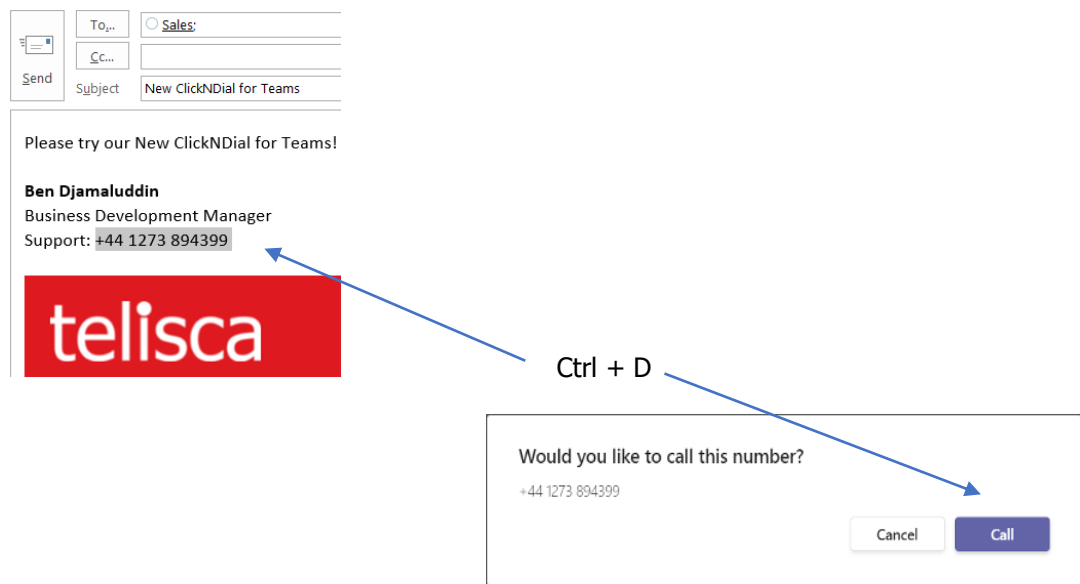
Send

To...

Sales;

Cc...

Subject

New ClickNDial for Teams

Please try our New ClickNDial for Teams!

**Ben Djamaluddin**
Business Development Manager
Support: +44 1273 894399

telisca

Ctrl + D

Would you like to call this number?

+44 1273 894399

Cancel

Call